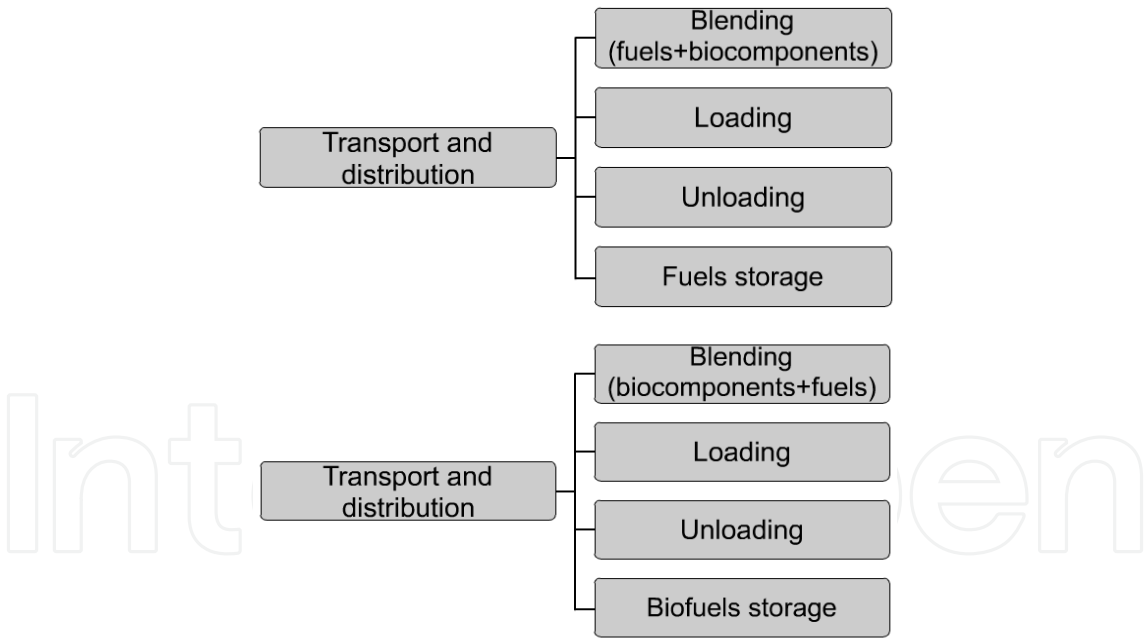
Transport and distribution

Blending (fuels+biocomponents)

Loading

Unloading

Fuels storage

Transport and distribution

Blending (biocomponents+fuels)

Loading

Unloading

Biofuels storage

IntechOpen